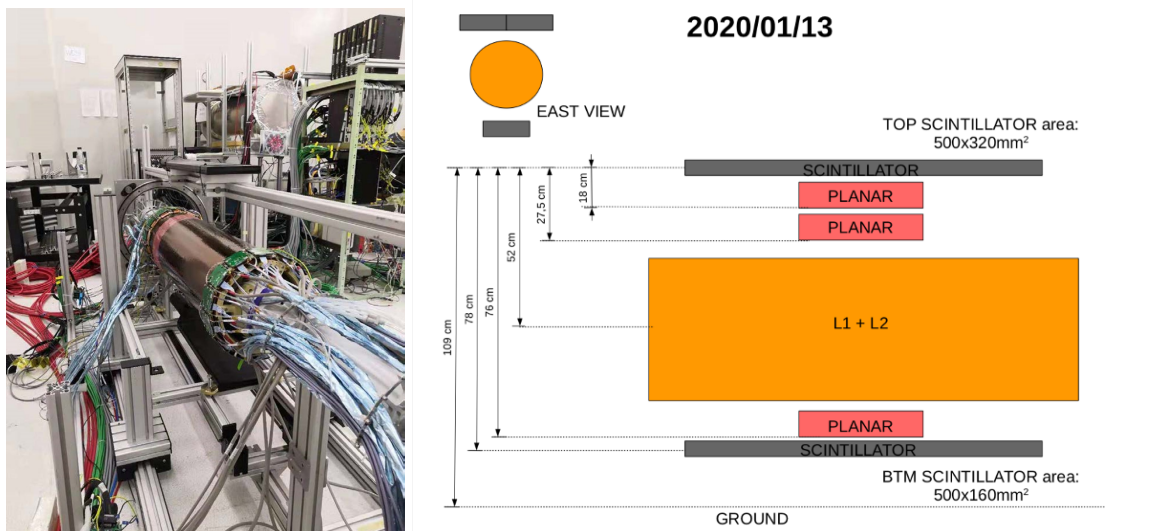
2020/01/13

EAST VIEW

TOP SCINTILLATOR area: 500x320mm$^2$

SCINTILLATOR

18 cm

27,5 cm

52 cm

76 cm

78 cm

109 cm

PLANAR

PLANAR

L1 + L2

PLANAR

SCINTILLATOR

BTM SCINTILLATOR area: 500x160mm$^2$

GROUND